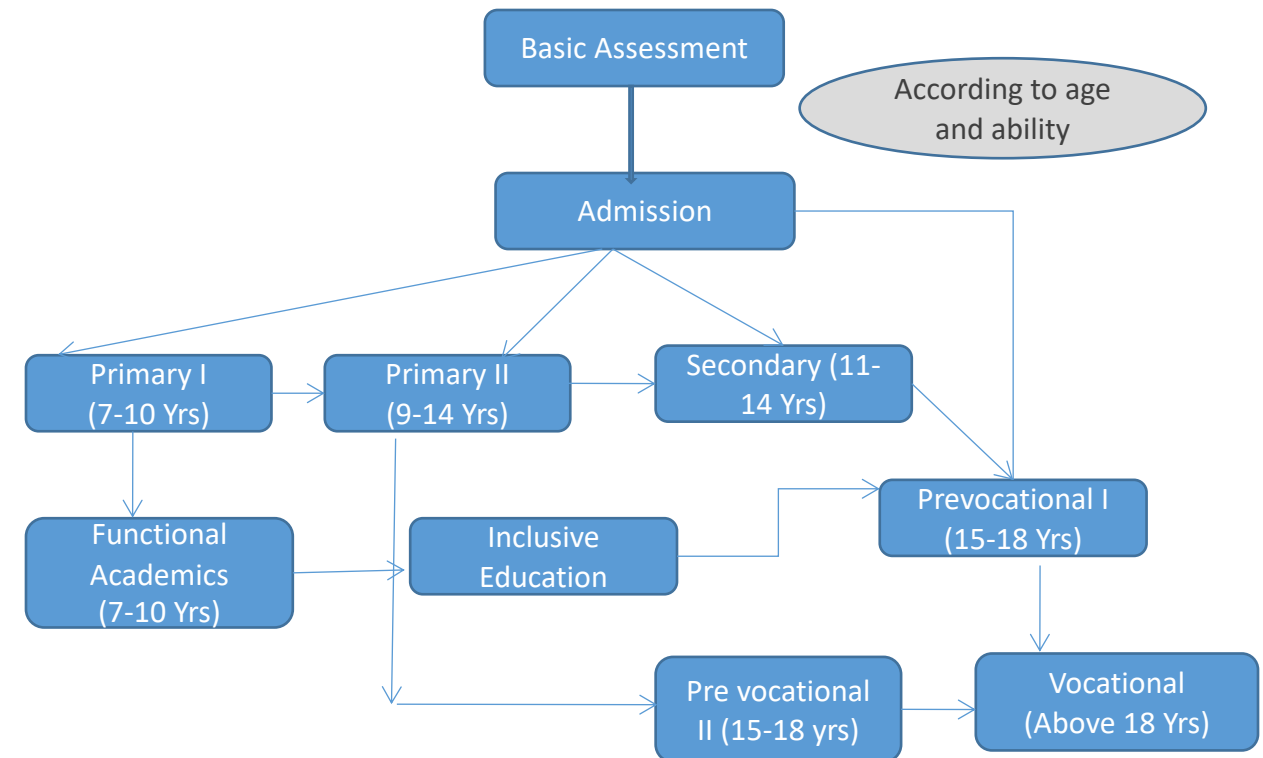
Basic Assessment

According to age and ability

Admission

Primary I (7-10 Yrs)

Primary II (9-14 Yrs)

Secondary (11-14 Yrs)

Functional Academics (7-10 Yrs)

Inclusive Education

Prevocational I (15-18 Yrs)

Pre vocational II (15-18 yrs)

Vocational (Above 18 Yrs)